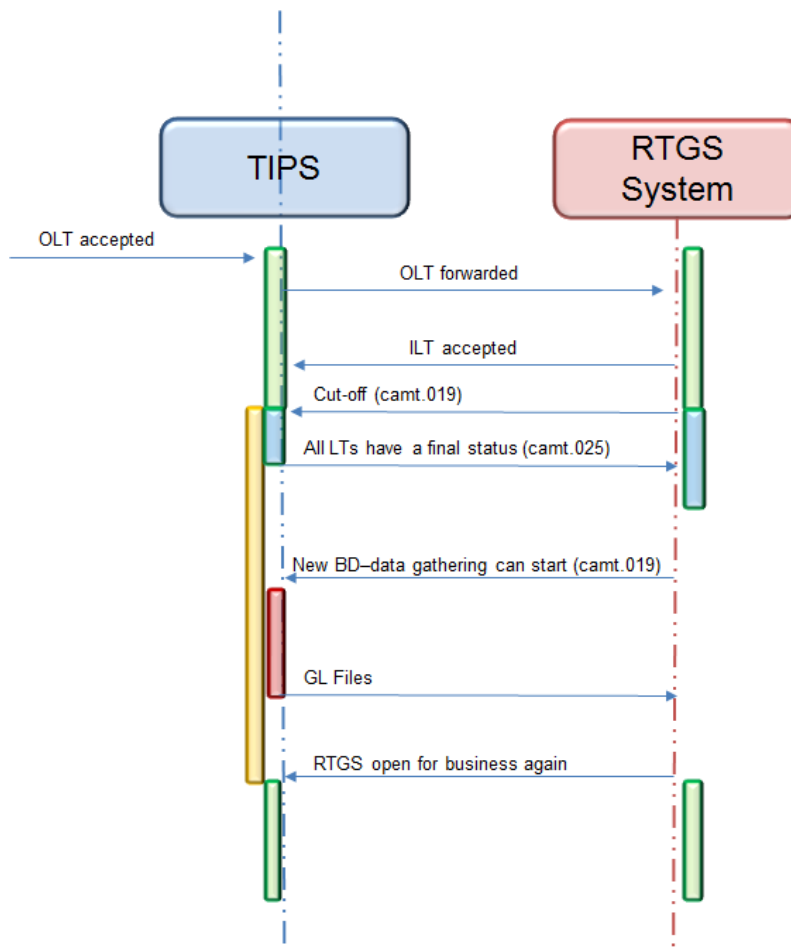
TIPS

RTGS System

OLT accepted

OLT forwarded

ILT accepted

Cut-off (camt.019)

All LTs have a final status (camt.025)

New BD–data gathering can start (camt.019)

GL Files

RTGS open for business again